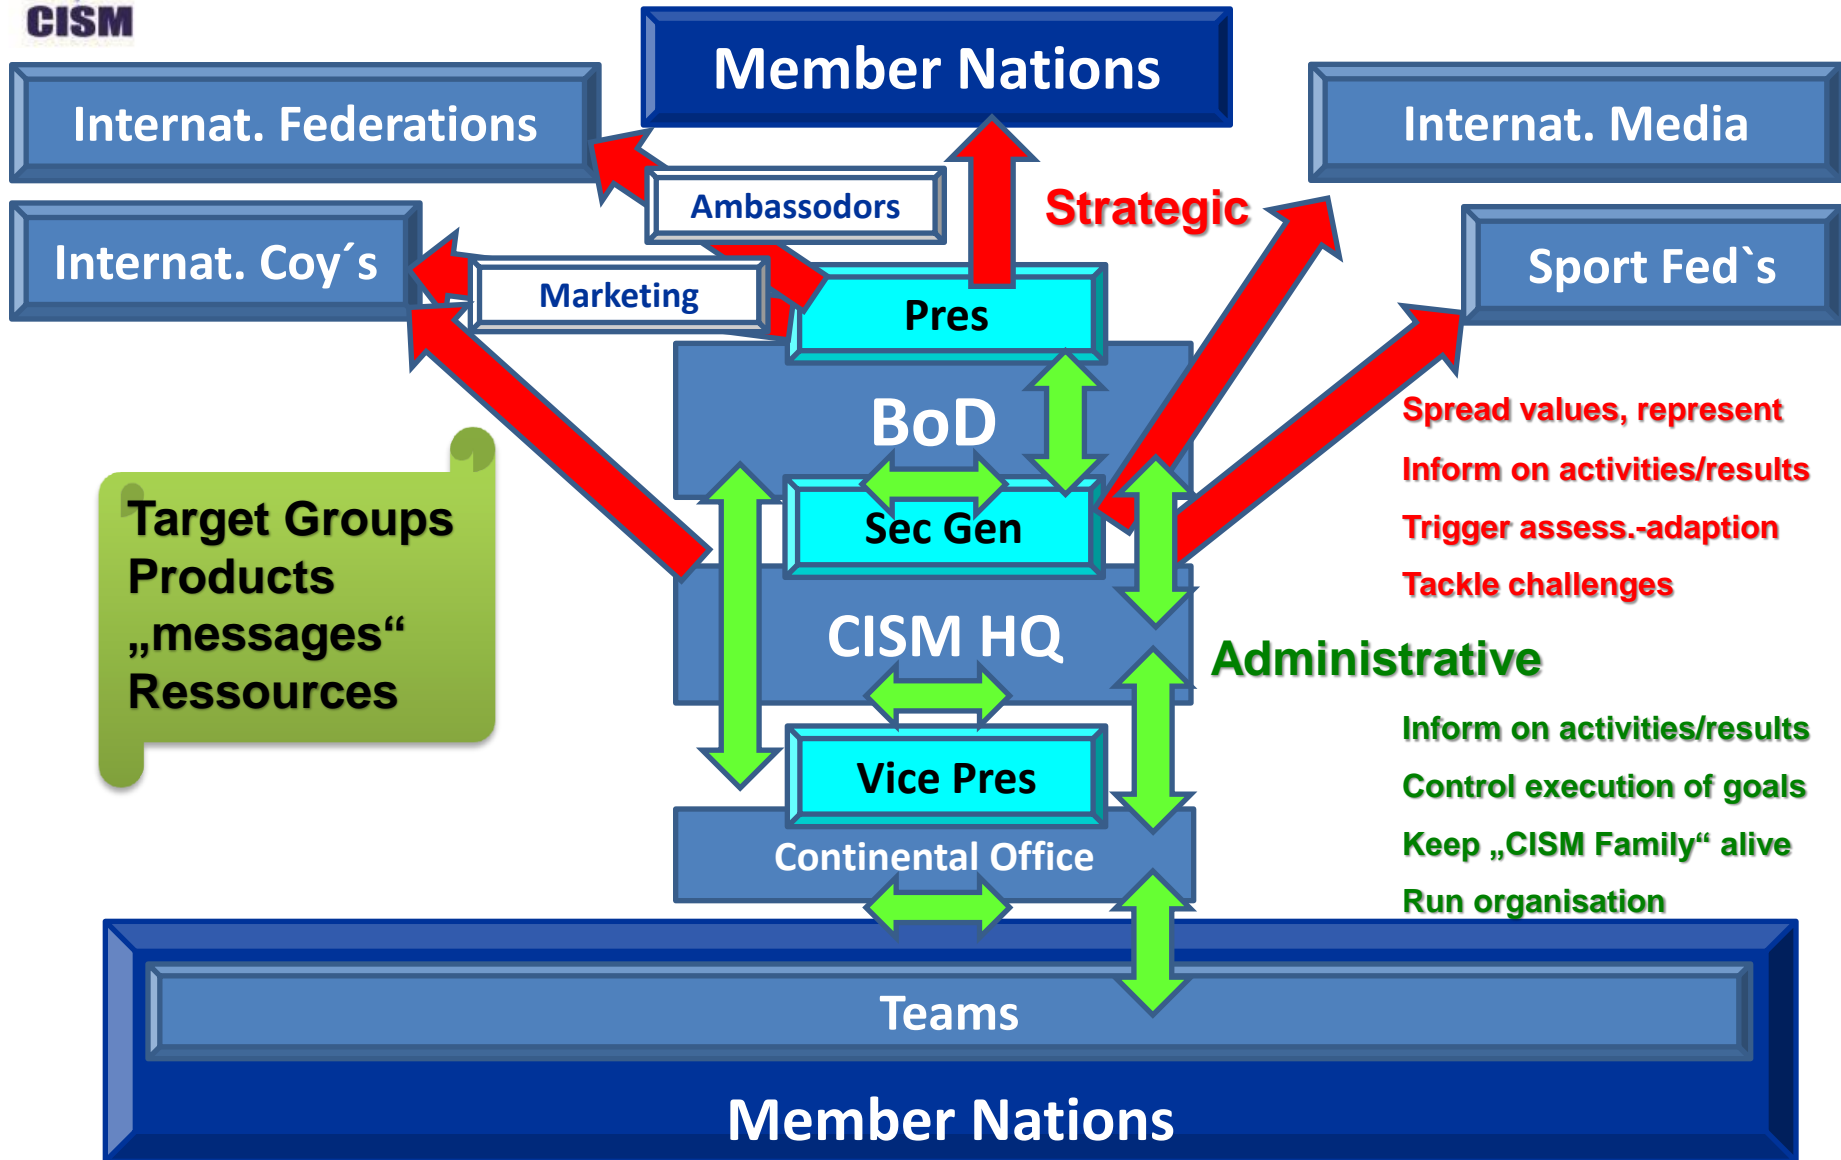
CISM

Member Nations

Internat. Federations

Internat. Media

Ambassodors

Strategic

Internat. Coy´s

Marketing

Pres

Sport Fed`s

BoD

Spread values, represent

Inform on activities/results

Trigger assess.-adaption

Tackle challenges

Target Groups
Products
„messages“
Ressources

Sec Gen

CISM HQ

Administrative

Inform on activities/results

Control execution of goals

Keep „CISM Family“ alive

Run organisation

Vice Pres

Continental Office

Teams

Member Nations